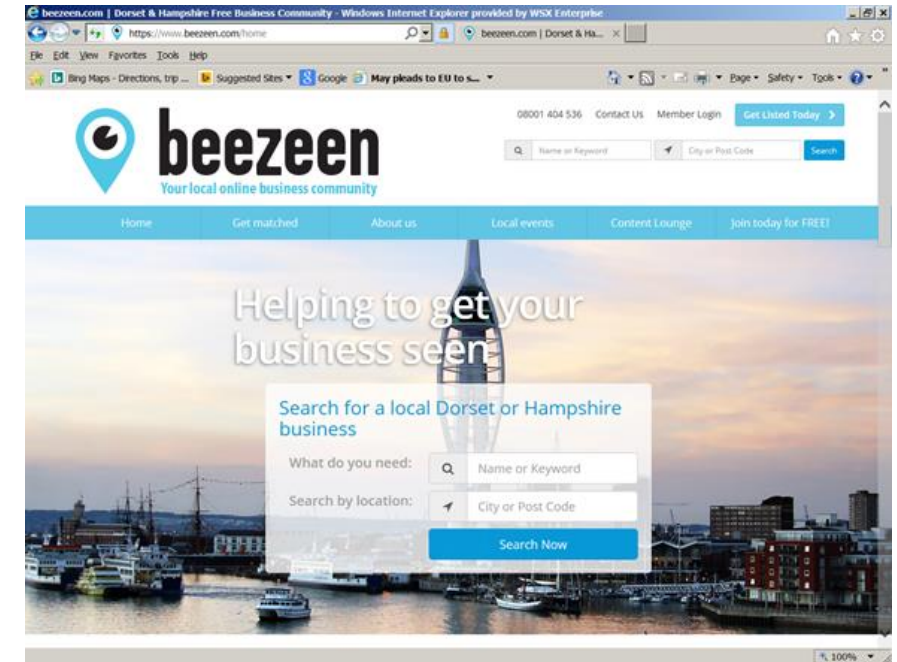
beezeen.com | Dorset & Hampshire Free Business Community - Windows Internet Explorer provided by WSX Enterprise

https://www.beezeen.com/home

beezeen.com | Dorset & Ha...

File Edit View Favorites Tools Help

Bing Maps - Directions, trip ... Suggested Sites Google May pleads to EU to s...

Page Safety Tools

08001 404 536 Contact Us Member Login Get Listed Today

beezeen

Your local online business community

Name or Keyword City or Post Code Search

Home Get matched About us Local events Content Lounge Join today for FREE!

Helping to get your business seen

Search for a local Dorset or Hampshire business

What do you need: Name or Keyword

Search by location: City or Post Code

Search Now

100%